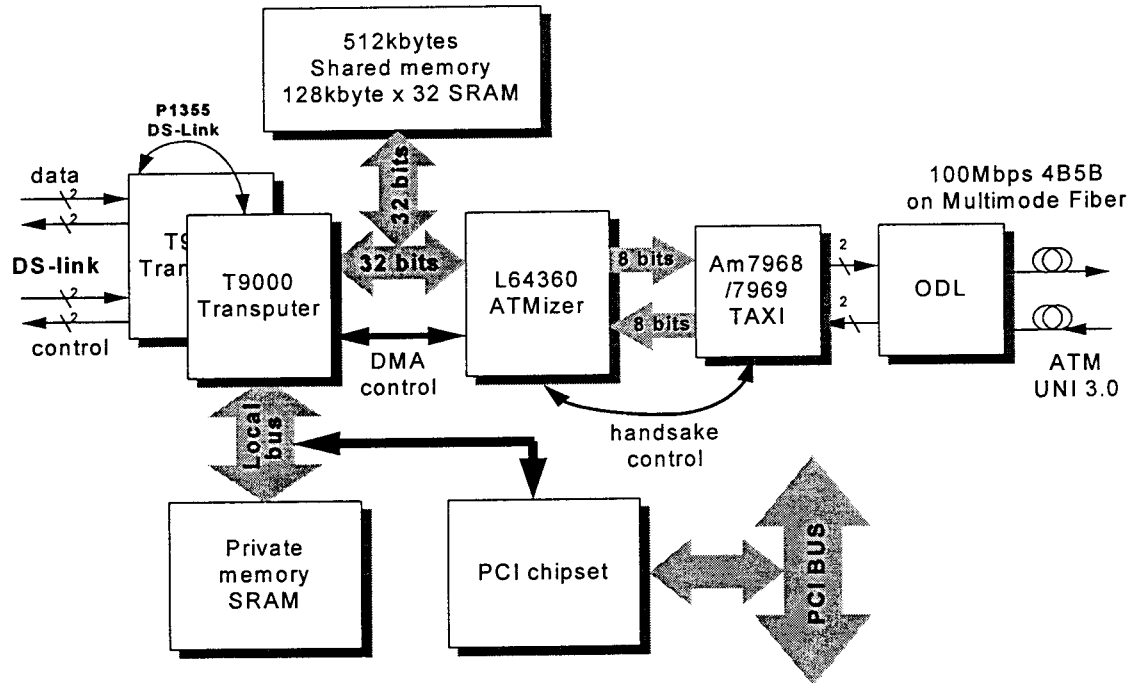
512kbytes
Shared memory
128kbyte x 32 SRAM

P1355
DS-Link

data
2
2

DS-link
2
2
control

T9
Tran

T9000
Transputer

32 bits

32 bits

L64360
ATMizer

8 bits

8 bits

Am7968
/7969
TAXI

2
2

100Mbps 4B5B
on Multimode Fiber

ODL

ATM
UNI 3.0

DMA
control

handsake
control

Local
bus

Private
memory
SRAM

PCI chipset

PCI BUS